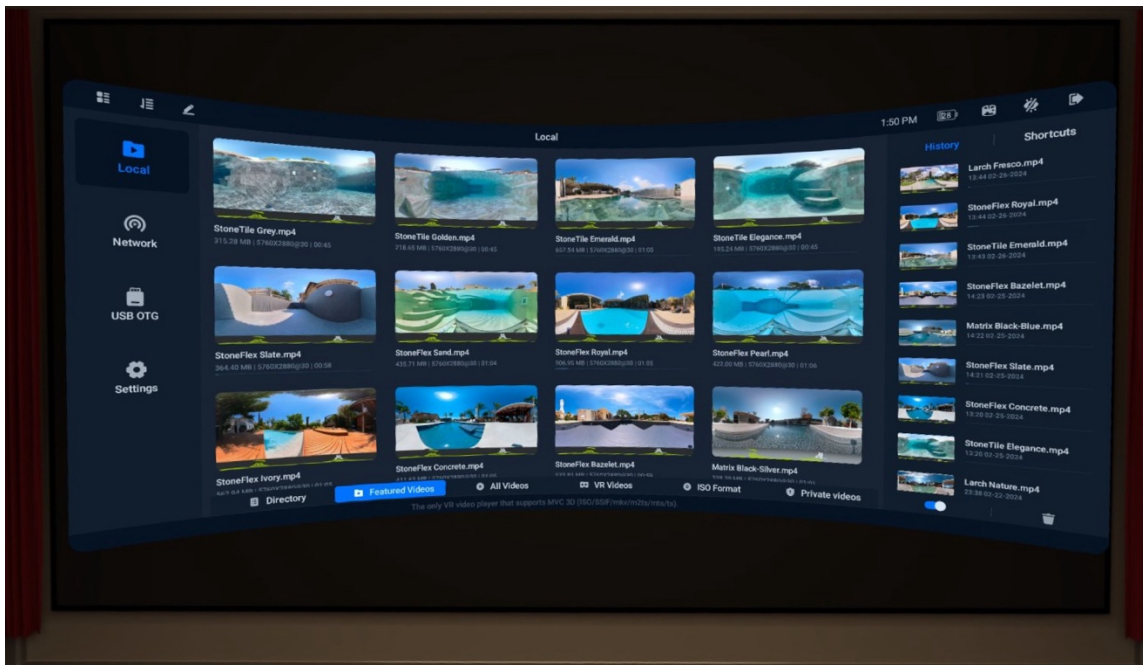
Local

1:50 PM

History

Shortcuts

Local

Network

USB OTG

Settings

StoneTile Grey.mp4
315.28 MB | 5760X2880@30 | 00:45

StoneTile Golden.mp4
318.46 MB | 5760X2880@30 | 00:45

StoneTile Emerald.mp4
307.54 MB | 5760X2880@30 | 01:05

StoneTile Elegance.mp4
195.24 MB | 5760X2880@30 | 00:45

StoneFlex Slate.mp4
364.40 MB | 5760X2880@30 | 00:58

StoneFlex Sand.mp4
435.71 MB | 5760X2880@30 | 01:04

StoneFlex Royal.mp4
306.95 MB | 5760X2880@30 | 01:02

StoneFlex Pearl.mp4
422.00 MB | 5760X2880@30 | 01:06

StoneFlex Ivory.mp4
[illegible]

StoneFlex Concrete.mp4
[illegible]

StoneFlex Bazelet.mp4
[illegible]

Matrix Black-Silver.mp4
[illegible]

Directory

Featured Videos

All Videos

VR Videos

ISO Format

Private videos

The only VR video player that supports MVC 3D (ISO/SSIF/mkv/m2ts/mts/ts).

Larch Fresco.mp4
13:44 02-29-2024

StoneFlex Royal.mp4
13:44 02-29-2024

StoneTile Emerald.mp4
13:43 02-26-2024

StoneFlex Bazelet.mp4
14:23 02-25-2024

Matrix Black-Blue.mp4
14:22 02-25-2024

StoneFlex Slate.mp4
14:21 02-25-2024

StoneFlex Concrete.mp4
13:20 02-25-2024

StoneTile Elegance.mp4
13:20 02-25-2024

Larch Nature.mp4
23:38 02-22-2024